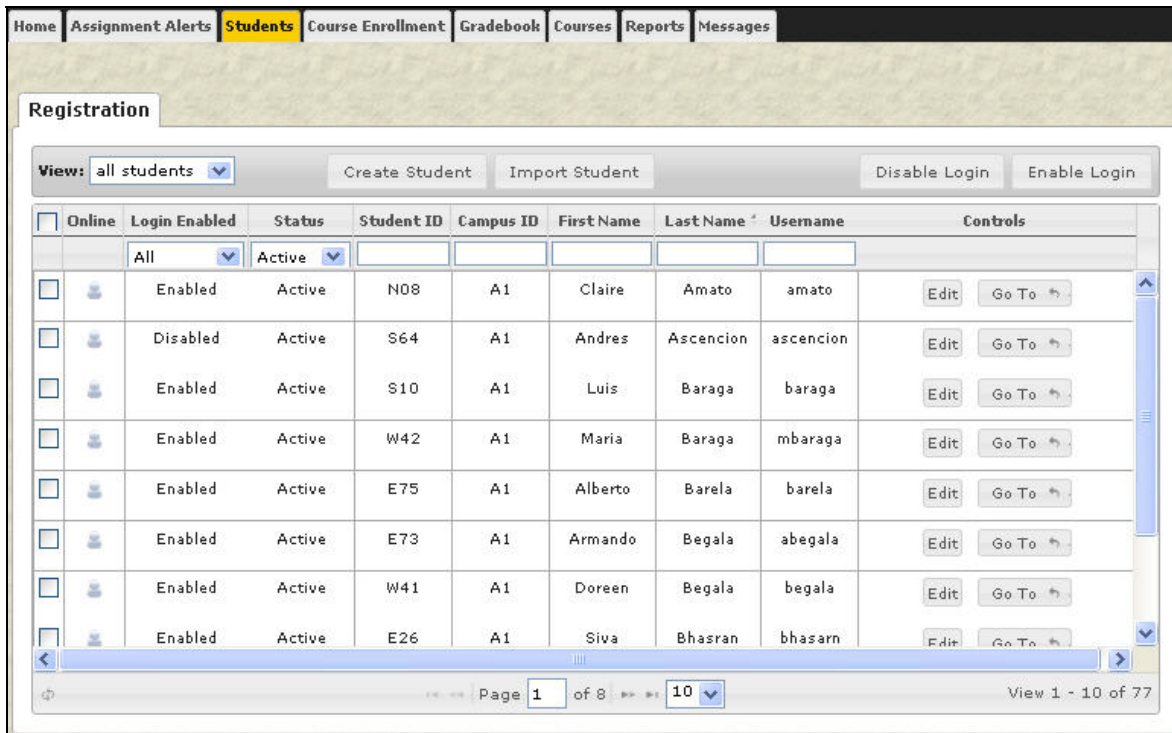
Home | Assignment Alerts | Students | Course Enrollment | Gradebook | Courses | Reports | Messages

Registration

View: all students

Create Student | Import Student | Disable Login | Enable Login

| | Online | Login Enabled | Status | Student ID | Campus ID | First Name | Last Name | Username | Controls |
|---|---|---|---|---|---|---|---|---|---|
| | | All | Active | | | | | | |
| | | Enabled | Active | N08 | A1 | Claire | Amato | amato | Edit Go To |
| | | Disabled | Active | S64 | A1 | Andres | Ascencion | ascencion | Edit Go To |
| | | Enabled | Active | S10 | A1 | Luis | Baraga | baraga | Edit Go To |
| | | Enabled | Active | W42 | A1 | Maria | Baraga | mbaraga | Edit Go To |
| | | Enabled | Active | E75 | A1 | Alberto | Barela | barela | Edit Go To |
| | | Enabled | Active | E73 | A1 | Armando | Begala | abegala | Edit Go To |
| | | Enabled | Active | W41 | A1 | Doreen | Begala | begala | Edit Go To |
| | | Enabled | Active | E26 | A1 | Siva | Bhasran | bhasarn | Edit Go To |

Page 1 of 8 10

View 1 - 10 of 77